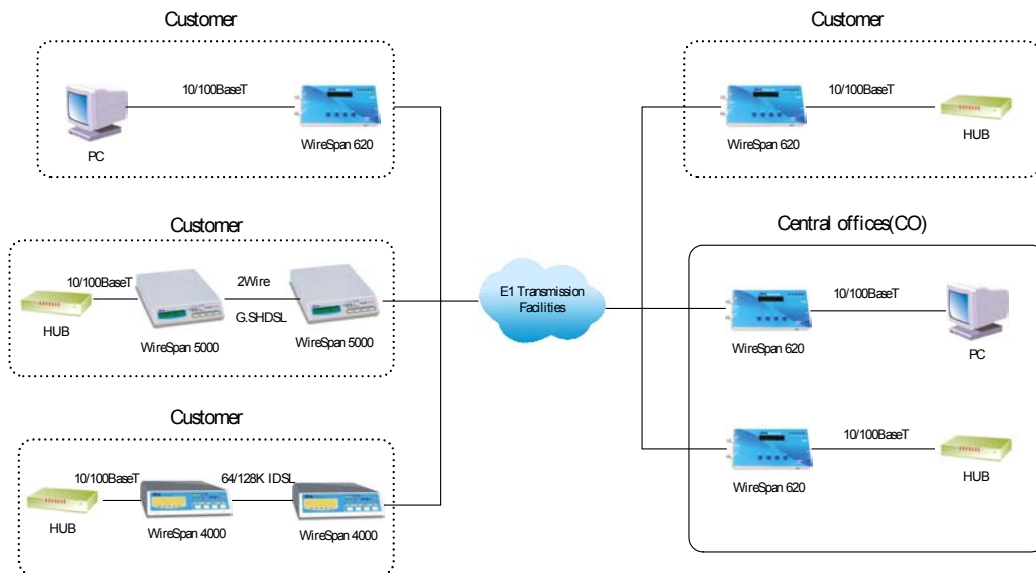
Customer

10/100BaseT

PC

WireSpan 620

Customer

10/100BaseT

2Wire

G.SHDSL

HUB

WireSpan 5000

WireSpan 5000

Customer

10/100BaseT

64/128K IDSL

HUB

WireSpan 4000

WireSpan 4000

E1 Transmission Facilities

Customer

10/100BaseT

WireSpan 620

HUB

Central offices(CO)

10/100BaseT

WireSpan 620

PC

10/100BaseT

WireSpan 620

HUB